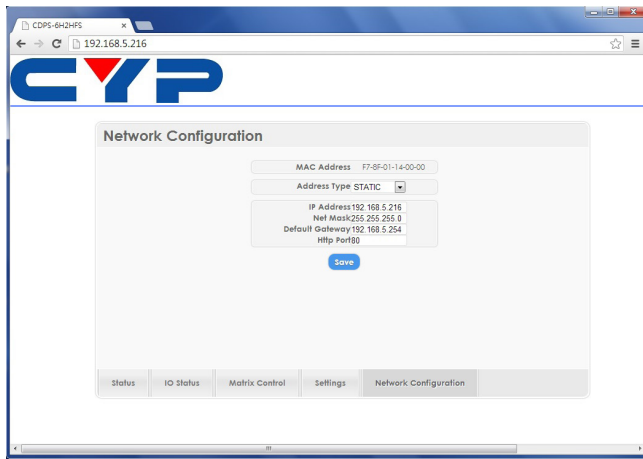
CDPS-6H2HFS ×

192.168.5.216

CYP

Network Configuration

MAC Address F7-8F-01-14-00-00

Address Type STATIC

IP Address 192.168.5.216
Net Mask 255.255.255.0
Default Gateway 192.168.5.254
Http Port 80

Save

Status | IO Status | Matrix Control | Settings | Network Configuration